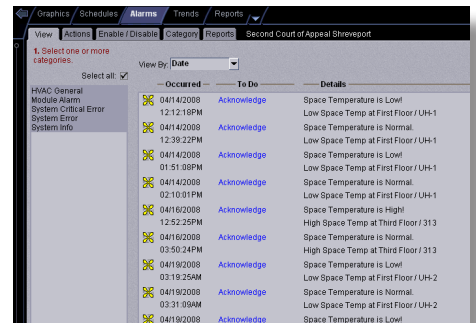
Graphics / Schedules / Alarms / Trends / Reports

View | Actions | Enable / Disable | Category | Reports  Second Court of Appeal Shreveport

1. Select one or more categories.

Select all: ☑

HVAC General
Module Alarm
System Critical Error
System Error
System Info

View By: Date

| Occurred | To Do | Details |
|---|---|---|
| 04/14/2008 12:12:18PM | Acknowledge | Space Temperature is Low! Low Space Temp at First Floor / UH-1 |
| 04/14/2008 12:39:22PM | Acknowledge | Space Temperature is Normal. Low Space Temp at First Floor / UH-1 |
| 04/14/2008 01:51:08PM | Acknowledge | Space Temperature is Low! Low Space Temp at First Floor / UH-1 |
| 04/14/2008 02:10:01PM | Acknowledge | Space Temperature is Normal. Low Space Temp at First Floor / UH-1 |
| 04/16/2008 12:52:25PM | Acknowledge | Space Temperature is High! High Space Temp at Third Floor / 313 |
| 04/16/2008 03:50:24PM | Acknowledge | Space Temperature is Normal. High Space Temp at Third Floor / 313 |
| 04/19/2008 03:19:25AM | Acknowledge | Space Temperature is Low! Low Space Temp at First Floor / UH-2 |
| 04/19/2008 03:31:09AM | Acknowledge | Space Temperature is Normal. Low Space Temp at First Floor / UH-2 |
| 04/19/2008 | Acknowledge | Space Temperature is Low! |